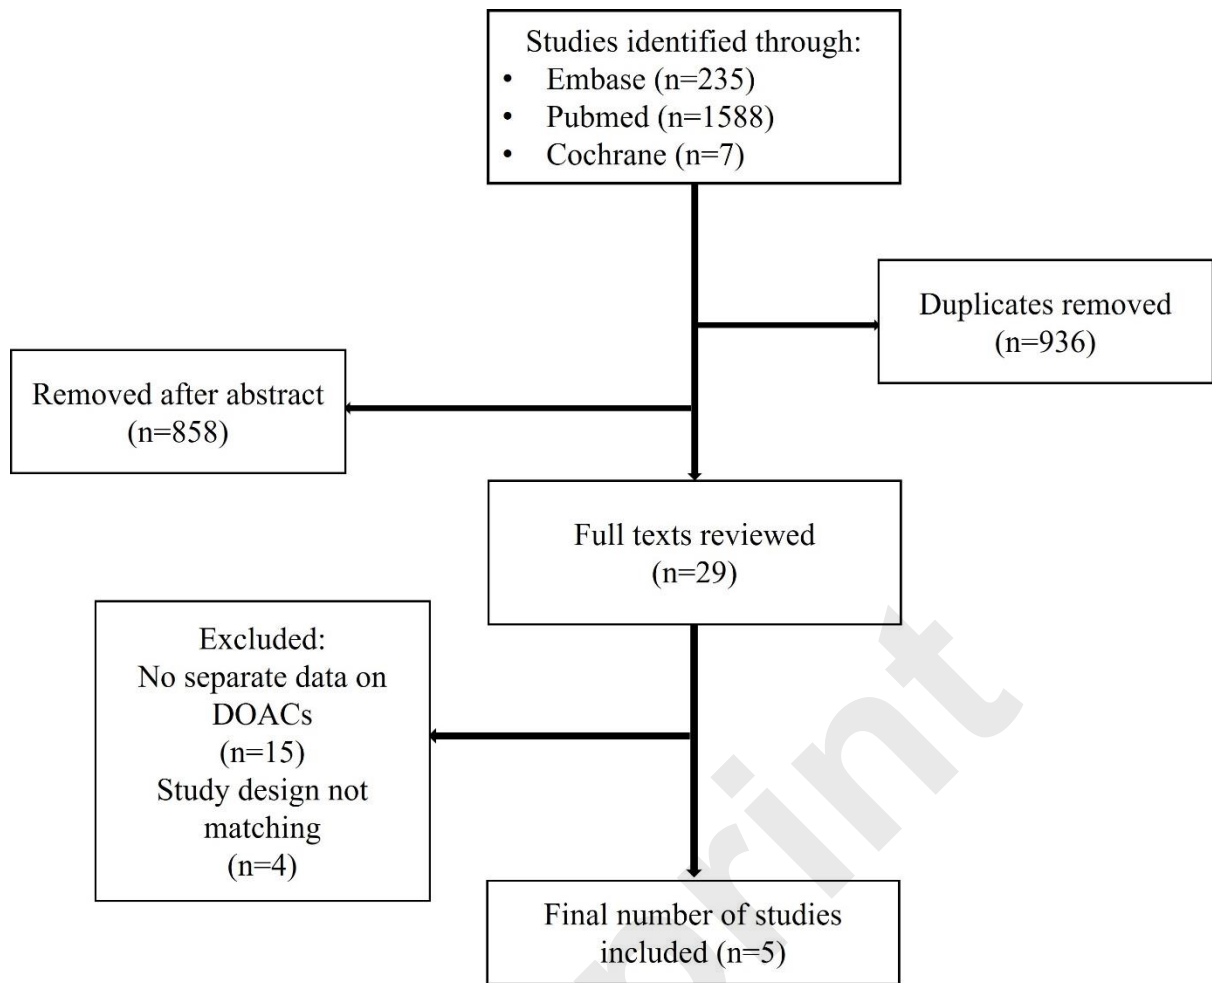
Studies identified through:
• Embase (n=235)
• Pubmed (n=1588)
• Cochrane (n=7)

Duplicates removed (n=936)

Removed after abstract (n=858)

Full texts reviewed (n=29)

Excluded:
No separate data on DOACs (n=15)
Study design not matching (n=4)

Final number of studies included (n=5)

Preprint